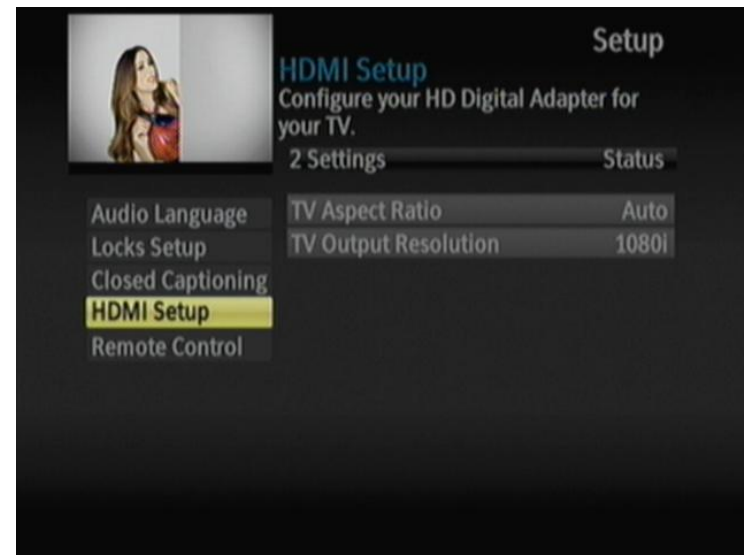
Setup

HDMI Setup
Configure your HD Digital Adapter for your TV.

| 2 Settings | Status |
|---|---|
| TV Aspect Ratio | Auto |
| TV Output Resolution | 1080i |

Audio Language
Locks Setup
Closed Captioning
HDMI Setup
Remote Control